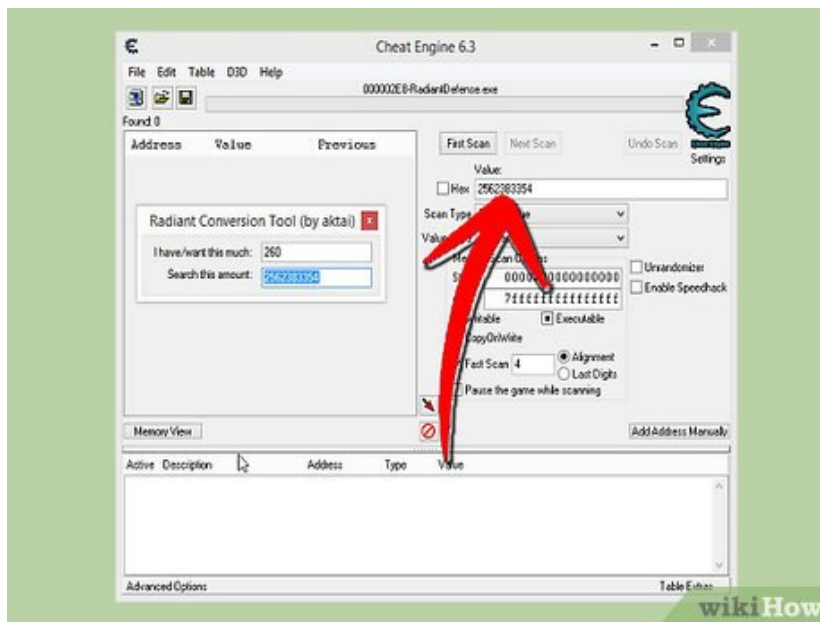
Cheat Engine 6.3

File Edit Table D3D Help

000002E8-RadiantDefense.exe

Found: 0

Address Value Previous

First Scan Next Scan Undo Scan

Settings

Value:

Hex 2562383354

Scan Type

Value

Radiant Conversion Tool (by aktai)

I have/want this much: 260

Search this amount: 2562383354

Memory Scan Options

St 0000000000000000

7fffffffffffffff

Writable Executable

CopyOnWrite

Fast Scan 4

Alignment

Last Digits

Pause the game while scanning

Unrandomizer

Enable Speedhack

Memory View

Add Address Manually

Active Description Address Type Value

Advanced Options

Table Extras

wikiHow